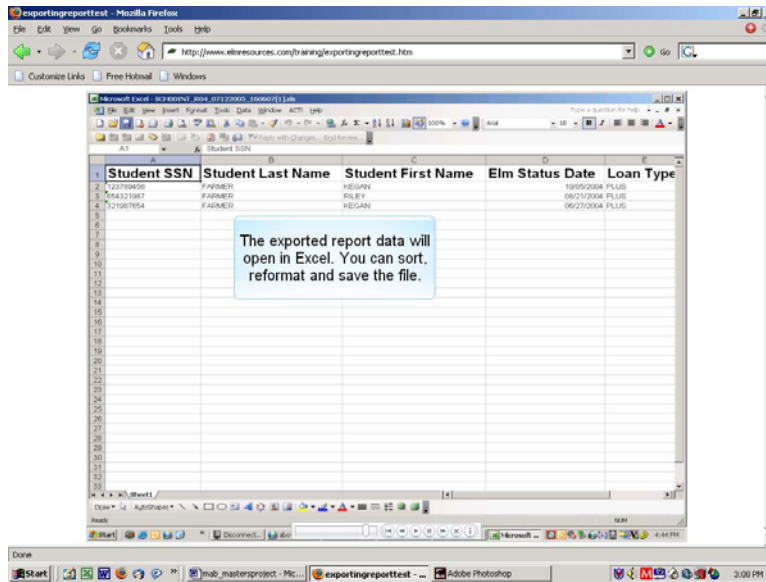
exportingreporttest - Mozilla Firefox

File Edit View Go Bookmarks Tools Help

http://www.elmresources.com/training/exportingreporttest.htm

Go

Customize Links Free Hotmail Windows

Microsoft Excel - SCHOOLT_R04_07122005_160607[1].xls

File Edit View Insert Format Tools Data Window ACT! Help

Type a question for help

Arial 10

A1 Student SSN

| | A | B | C | D | E |
|---|---|---|---|---|---|
| 1 | Student SSN | Student Last Name | Student First Name | Elm Status Date | Loan Type |
| 2 | 123789456 | FARMER | KEGAN | 10/05/2004 | PLUS |
| 3 | 654321987 | FARMER | RILEY | 08/21/2004 | PLUS |
| 4 | 321987654 | FARMER | KEGAN | 06/27/2004 | PLUS |

The exported report data will open in Excel. You can sort, reformat and save the file.

Sheet1

Draw AutoShapes

Ready

NUM

Start Disconnect... 4:44 PM

Done

Start mab_mastersproject - Mic... exportingreporttest - ... Adobe Photoshop 3:00 PM